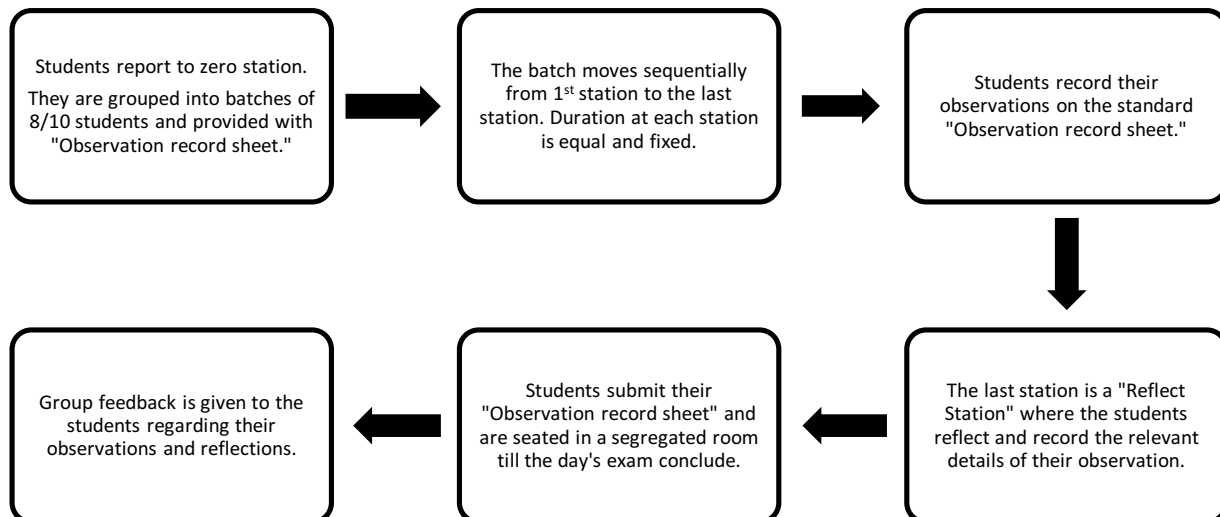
Students report to zero station.

They are grouped into batches of 8/10 students and provided with "Observation record sheet."

The batch moves sequentially from 1$^{st}$ station to the last station. Duration at each station is equal and fixed.

Students record their observations on the standard "Observation record sheet."

The last station is a "Reflect Station" where the students reflect and record the relevant details of their observation.

Students submit their "Observation record sheet" and are seated in a segregated room till the day's exam conclude.

Group feedback is given to the students regarding their observations and reflections.